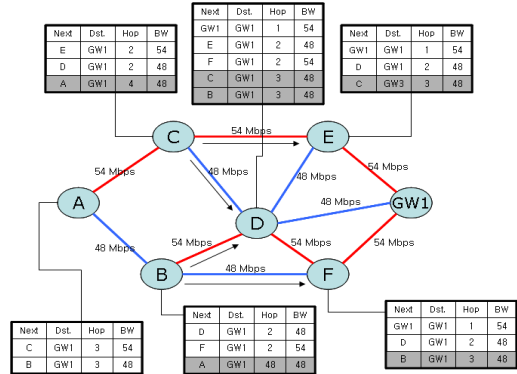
| Next | Dst. | Hop | BW |
|---|---|---|---|
| E | GW1 | 2 | 54 |
| D | GW1 | 2 | 48 |
| A | GW1 | 4 | 48 |

| Next | Dst. | Hop | BW |
|---|---|---|---|
| GW1 | GW1 | 1 | 54 |
| E | GW1 | 2 | 48 |
| F | GW1 | 2 | 54 |
| C | GW1 | 3 | 48 |
| B | GW1 | 3 | 48 |

| Next | Dst. | Hop | BW |
|---|---|---|---|
| GW1 | GW1 | 1 | 54 |
| D | GW1 | 2 | 48 |
| C | GW3 | 3 | 48 |

C

E

54 Mbps

54 Mbps

48 Mbps

48 Mbps

54 Mbps

A

48 Mbps

GW1

D

48 Mbps

54 Mbps

54 Mbps

54 Mbps

B

48 Mbps

F

| Next | Dst. | Hop | BW |
|---|---|---|---|
| C | GW1 | 3 | 54 |
| B | GW1 | 3 | 48 |

| Next | Dst. | Hop | BW |
|---|---|---|---|
| D | GW1 | 2 | 48 |
| F | GW1 | 2 | 54 |
| A | GW1 | 48 | 48 |

| Next | Dst. | Hop | BW |
|---|---|---|---|
| GW1 | GW1 | 1 | 54 |
| D | GW1 | 2 | 48 |
| B | GW1 | 3 | 48 |